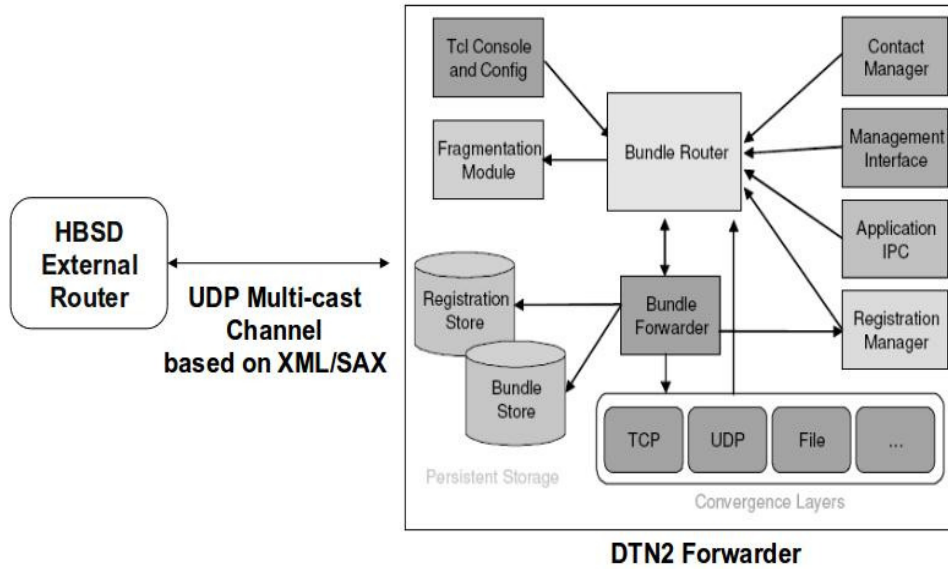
HBSD External Router

UDP Multi-cast Channel based on XML/SAX

Tcl Console and Config

Contact Manager

Fragmentation Module

Bundle Router

Management Interface

Application IPC

Registration Store

Bundle Forwarder

Registration Manager

Bundle Store

TCP

UDP

File

...

Persistent Storage

Convergence Layers

DTN2 Forwarder